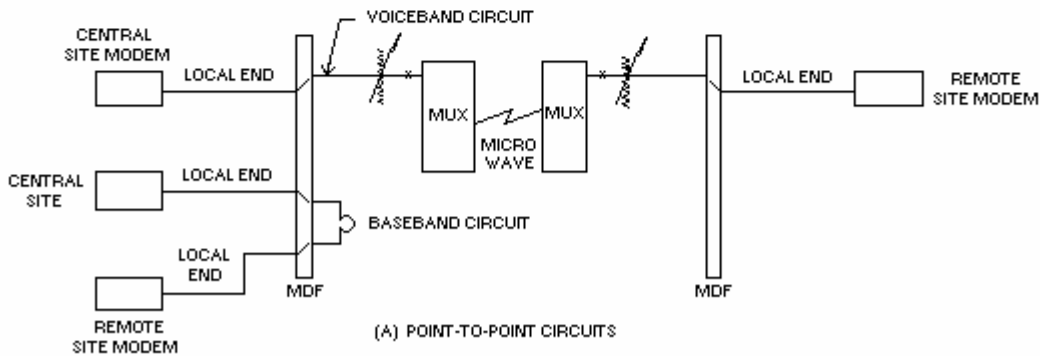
CENTRAL SITE MODEM

VOICEBAND CIRCUIT

LOCAL END

MUX

MICRO WAVE

MUX

LOCAL END

REMOTE SITE MODEM

CENTRAL SITE

LOCAL END

BASEBAND CIRCUIT

LOCAL END

REMOTE SITE MODEM

MDF

MDF

(A) POINT-TO-POINT CIRCUITS